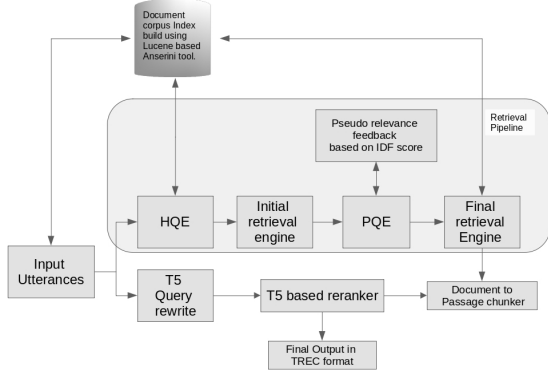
Document corpus Index build using Lucene based Anserini tool.

Retrieval Pipeline

Pseudo relevance feedback based on IDF score

HQE

Initial retrieval engine

PQE

Final retrieval Engine

Input Utterances

T5 Query rewrite

T5 based reranker

Document to Passage chunker

Final Output in TREC format